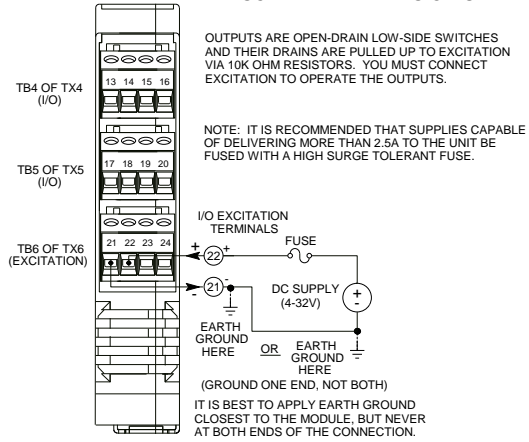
OUTPUTS ARE OPEN-DRAIN LOW-SIDE SWITCHES AND THEIR DRAINS ARE PULLED UP TO EXCITATION VIA 10K OHM RESISTORS. YOU MUST CONNECT EXCITATION TO OPERATE THE OUTPUTS.

NOTE: IT IS RECOMMENDED THAT SUPPLIES CAPABLE OF DELIVERING MORE THAN 2.5A TO THE UNIT BE FUSED WITH A HIGH SURGE TOLERANT FUSE.

TB4 OF TX4
(I/O)

13 14 15 16

TB5 OF TX5
(I/O)

17 18 19 20

TB6 OF TX6
(EXCITATION)

21 22 23 24

I/O EXCITATION
TERMINALS

+ 22 +

- 21 -

FUSE

DC SUPPLY
(4-32V)

+
-

EARTH
GROUND
HERE

OR

EARTH
GROUND
HERE

(GROUND ONE END, NOT BOTH)

IT IS BEST TO APPLY EARTH GROUND CLOSEST TO THE MODULE, BUT NEVER AT BOTH ENDS OF THE CONNECTION.